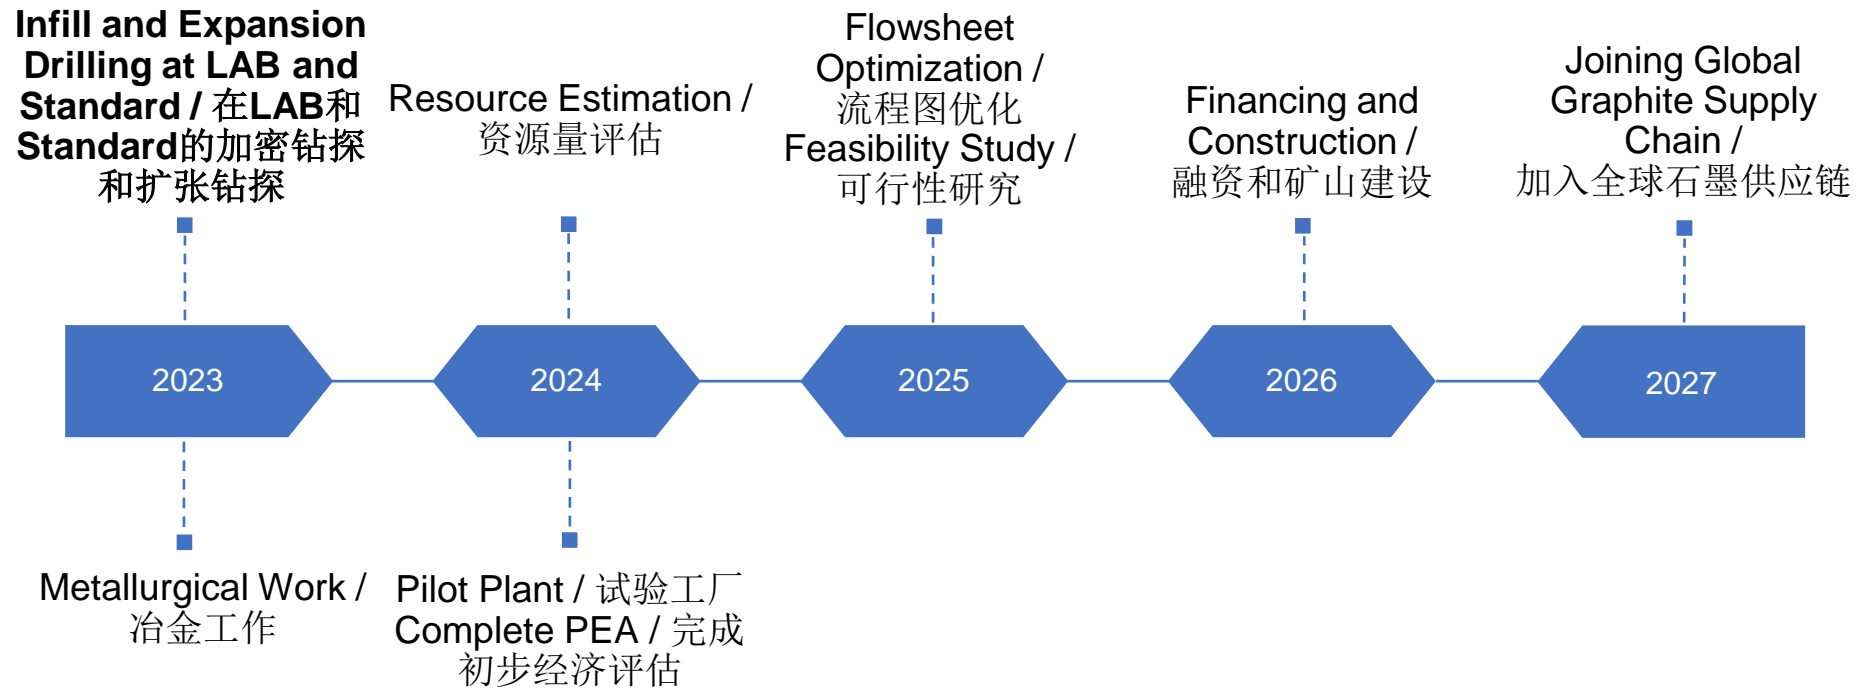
Infill and Expansion Drilling at LAB and Standard / 在LAB和Standard的加密钻探和扩张钻探

Resource Estimation / 资源量评估

Flowsheet Optimization / 流程图优化 Feasibility Study / 可行性研究

Financing and Construction / 融资和矿山建设

Joining Global Graphite Supply Chain / 加入全球石墨供应链

2023

2024

2025

2026

2027

Metallurgical Work / 冶金工作

Pilot Plant / 试验工厂 Complete PEA / 完成初步经济评估